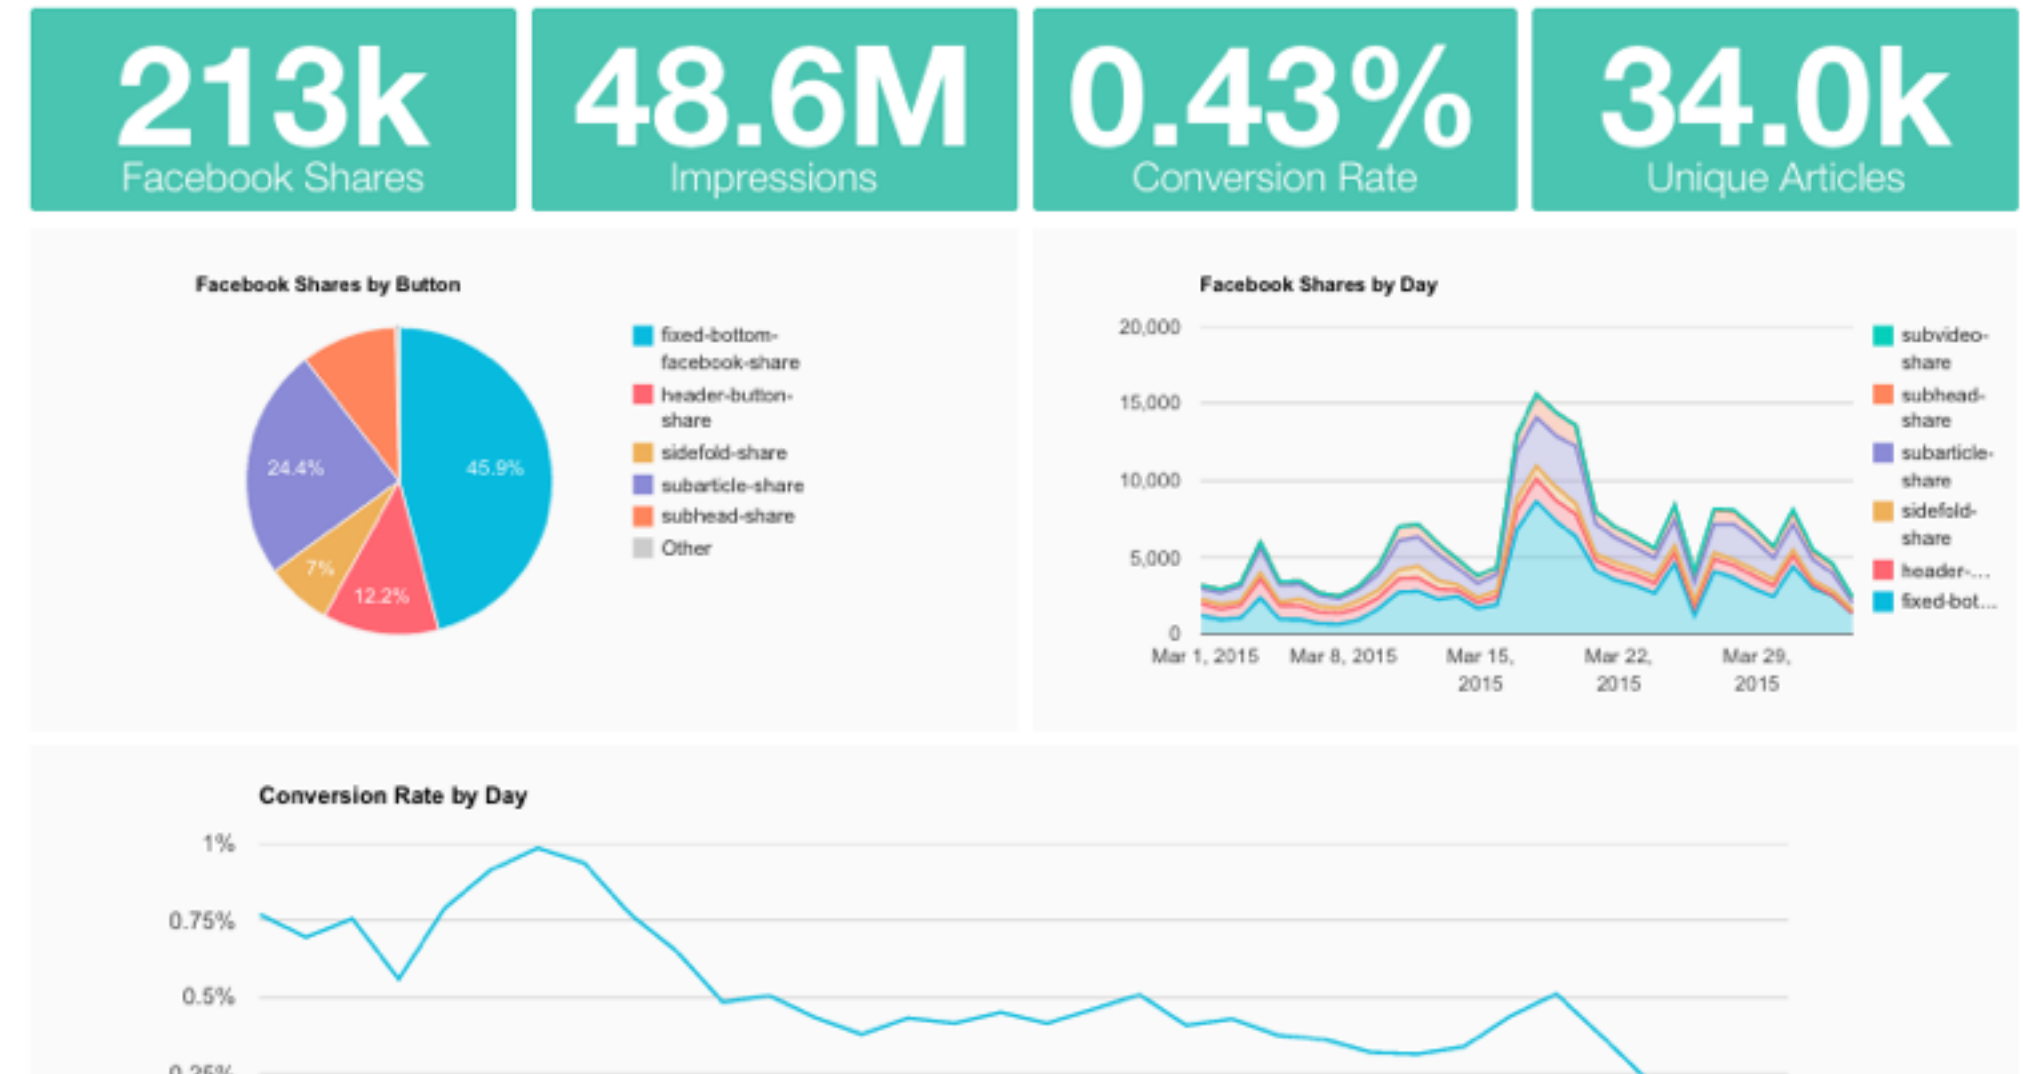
213k
Facebook Shares

48.6M
Impressions

0.43%
Conversion Rate

34.0k
Unique Articles

Facebook Shares by Button

24.4%
45.9%
7%
12.2%

fixed-bottom-facebook-share
header-button-share
sidefold-share
subarticle-share
subhead-share
Other

Facebook Shares by Day

20,000
15,000
10,000
5,000
0

Mar 1, 2015
Mar 8, 2015
Mar 15, 2015
Mar 22, 2015
Mar 29, 2015

subvideo-share
subhead-share
subarticle-share
sidefold-share
header-...
fixed-bot...

Conversion Rate by Day

1%
0.75%
0.5%
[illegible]